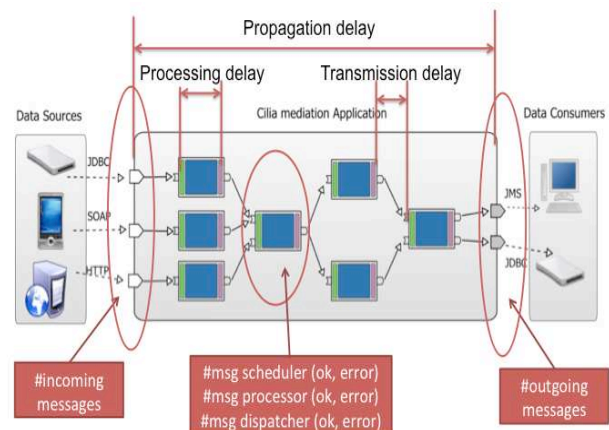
Propagation delay

Processing delay

Transmission delay

Data Sources

Cilia mediation Application

Data Consumers

JDBC

SOAP

HTTP

JMS

JDBC

#incoming messages

#msg scheduler (ok, error)
#msg processor (ok, error)
#msg dispatcher (ok, error)

#outgoing messages